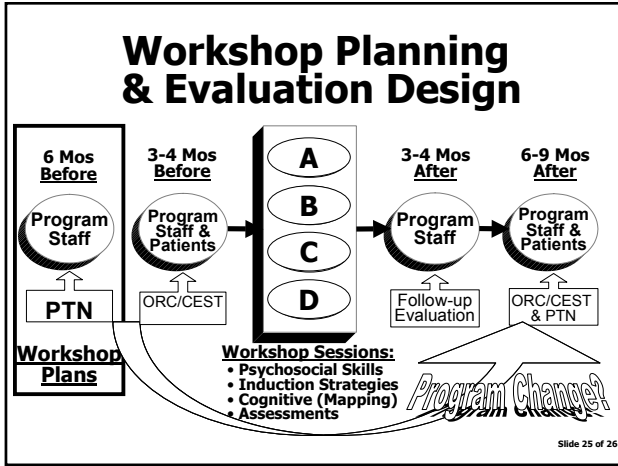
Workshop Planning & Evaluation Design

6 Mos Before

Program Staff

PTN

Workshop Plans

3-4 Mos Before

Program Staff & Patients

ORC/CEST

A

B

C

D

3-4 Mos After

Program Staff

Follow-up Evaluation

6-9 Mos After

Program Staff & Patients

ORC/CEST & PTN

Workshop Sessions:
• Psychosocial Skills
• Induction Strategies
• Cognitive (Mapping)
• Assessments

Program Change?

Slide 25 of 26